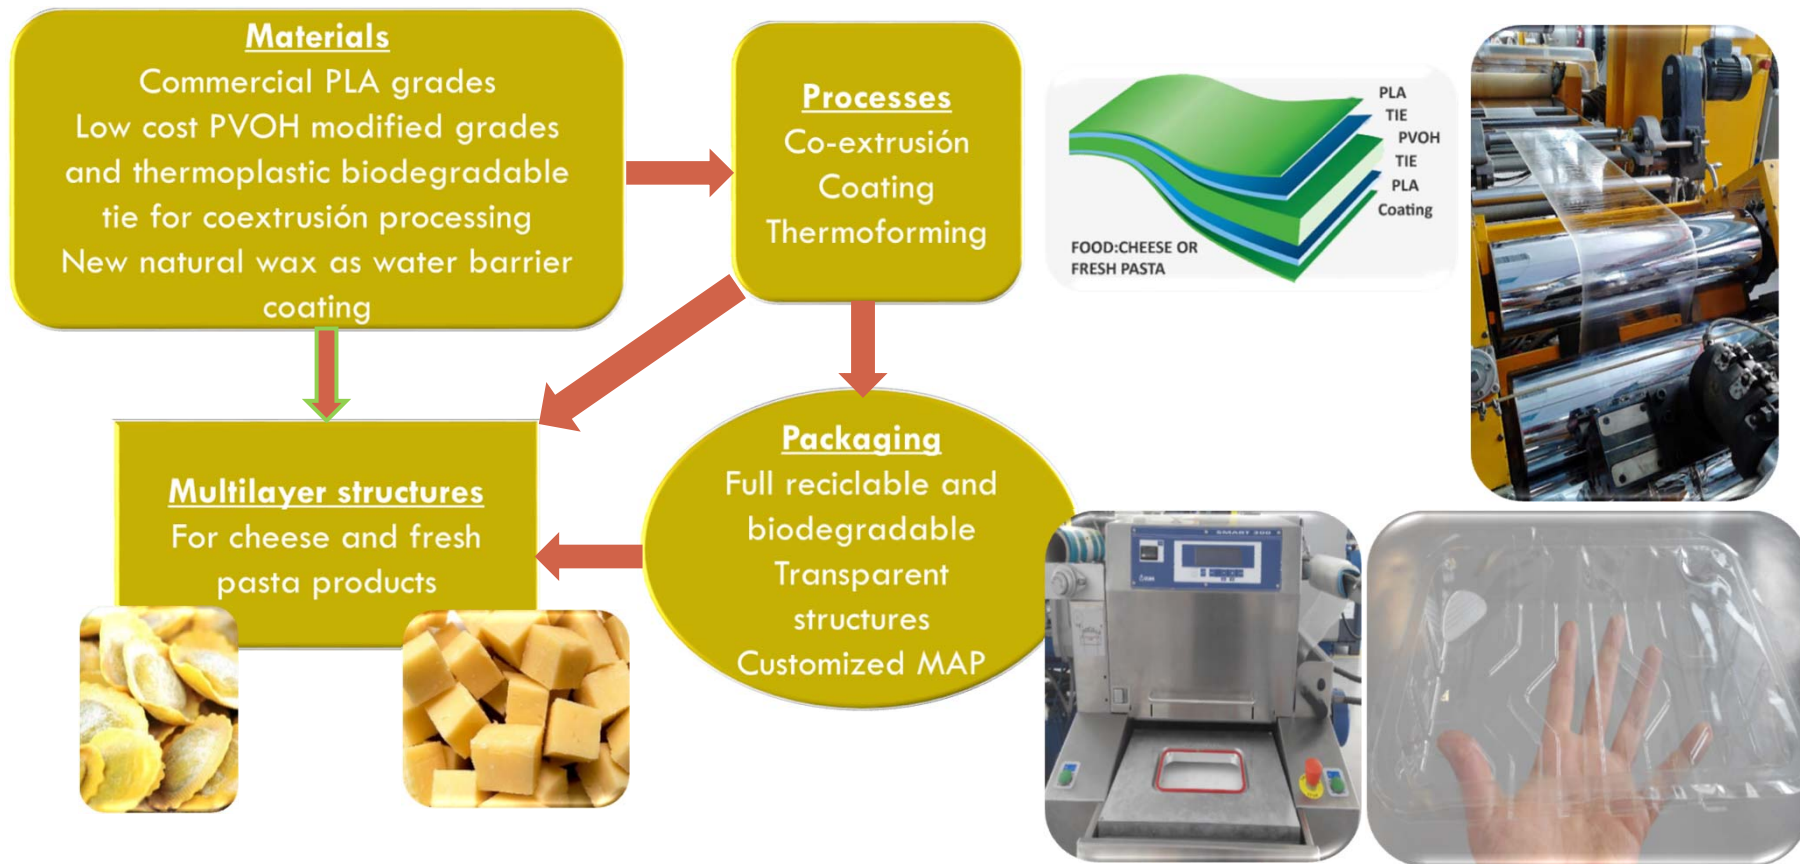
Materials
Commercial PLA grades
Low cost PVOH modified grades and thermoplastic biodegradable tie for coextrusión processing
New natural wax as water barrier coating

Processes
Co-extrusión
Coating
Thermoforming

PLA
TIE
PVOH
TIE
PLA
Coating
FOOD:CHEESE OR FRESH PASTA

Multilayer structures
For cheese and fresh pasta products

Packaging
Full reciclable and biodegradable
Transparent structures
Customized MAP